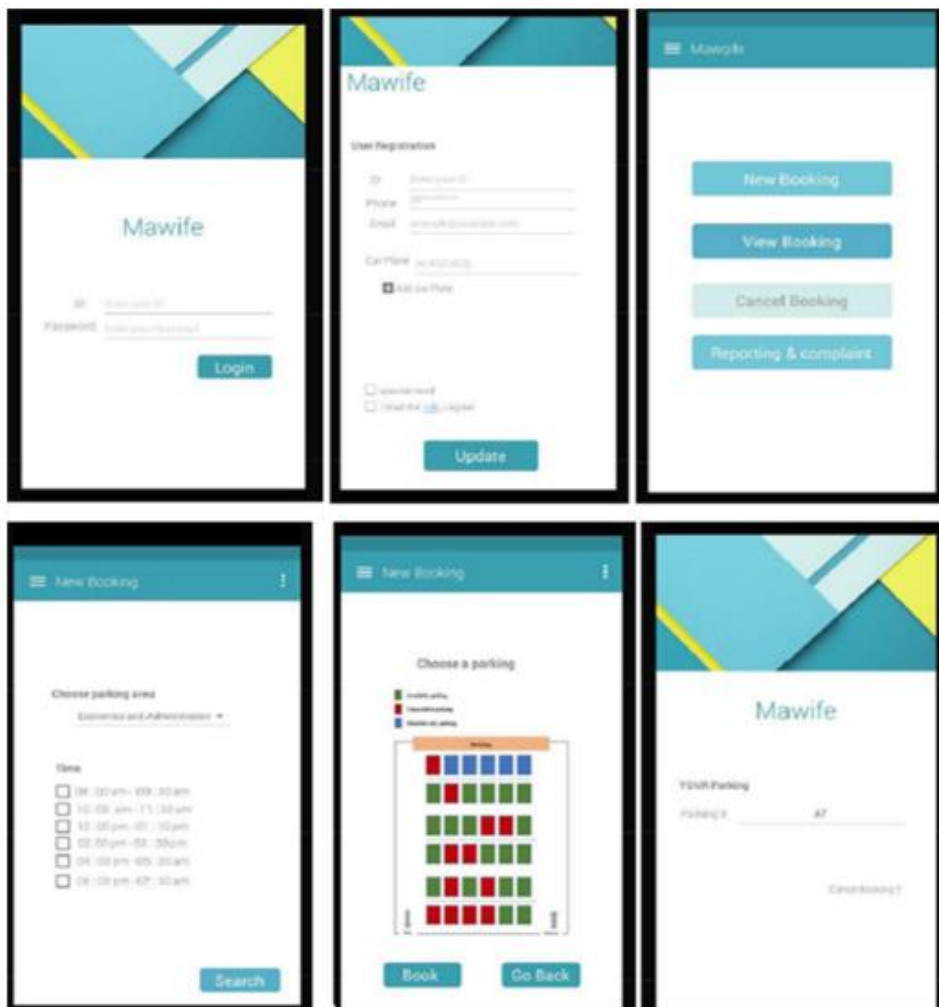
Mawife

ID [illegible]
Password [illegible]

Login

Mawife

User Registration

ID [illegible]
Phone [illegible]
Email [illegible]

Car Plate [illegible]
Add car Plate

special need
I read the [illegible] I agree

Update

Mawife

New Booking

View Booking

Cancel Booking

Reporting & complaint

New Booking

Choose parking area
Economics and Administration ▾

Time
08 : 00 am - 09 : 30 am
10 : 00 am - 11 : 30 am
12 : 00 pm - 01 : 10 pm
02 : 00 pm - 03 : 30 pm
04 : 00 pm - 05 : 30 am
06 : 00 pm - 07 : 30 am

Search

New Booking

Choose a parking

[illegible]
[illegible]
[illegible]

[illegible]

Book

Go Back

Mawife

YOUR Parking
Parking # A7

Cancel booking?